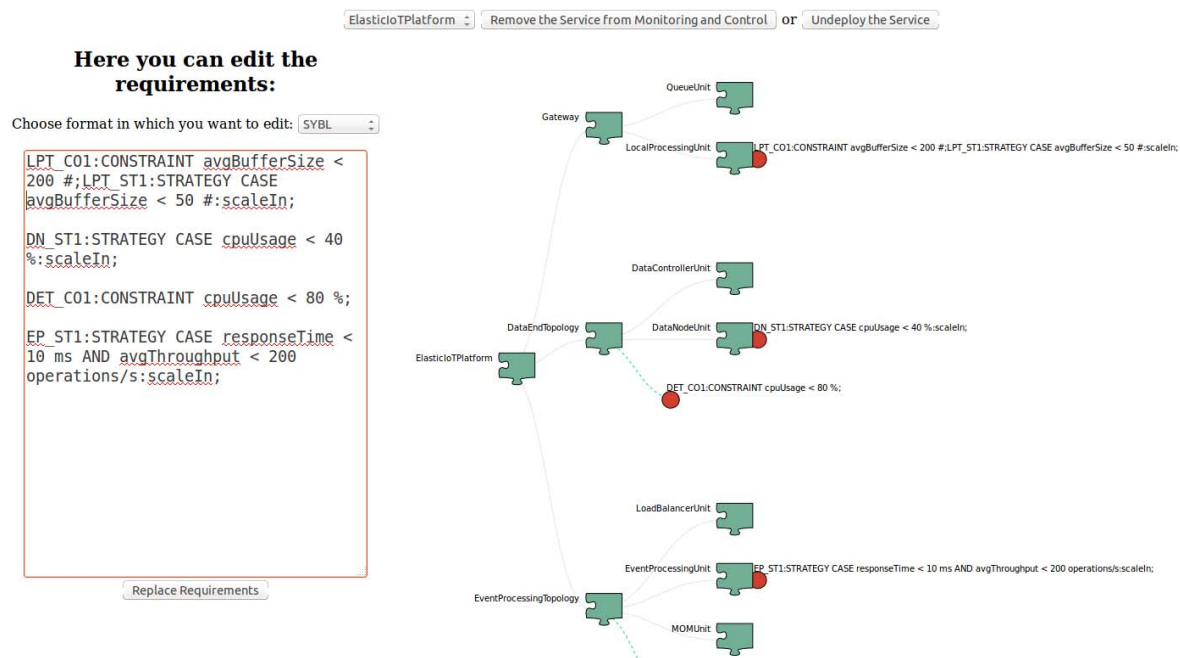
ElasticIoTPlatform  Remove the Service from Monitoring and Control  or  Undeploy the Service

Here you can edit the requirements:

Choose format in which you want to edit: SYBL

LPT_CO1:CONSTRAINT avgBufferSize < 200 #;LPT_ST1:STRATEGY CASE avgBufferSize < 50 #:scaleIn;

DN_ST1:STRATEGY CASE cpuUsage < 40 %:scaleIn;

DET_CO1:CONSTRAINT cpuUsage < 80 %;

EP_ST1:STRATEGY CASE responseTime < 10 ms AND avgThroughput < 200 operations/s:scaleIn;

Replace Requirements

QueueUnit

Gateway

LocalProcessingUnit

LPT_CO1:CONSTRAINT avgBufferSize < 200 #;LPT_ST1:STRATEGY CASE avgBufferSize < 50 #:scaleIn;

DataControllerUnit

DataEndTopology

DataNodeUnit

DN_ST1:STRATEGY CASE cpuUsage < 40 %:scaleIn;

ElasticIoTPlatform

DET_CO1:CONSTRAINT cpuUsage < 80 %;

LoadBalancerUnit

EventProcessingUnit

EP_ST1:STRATEGY CASE responseTime < 10 ms AND avgThroughput < 200 operations/s:scaleIn;

EventProcessingTopology

MOMUnit